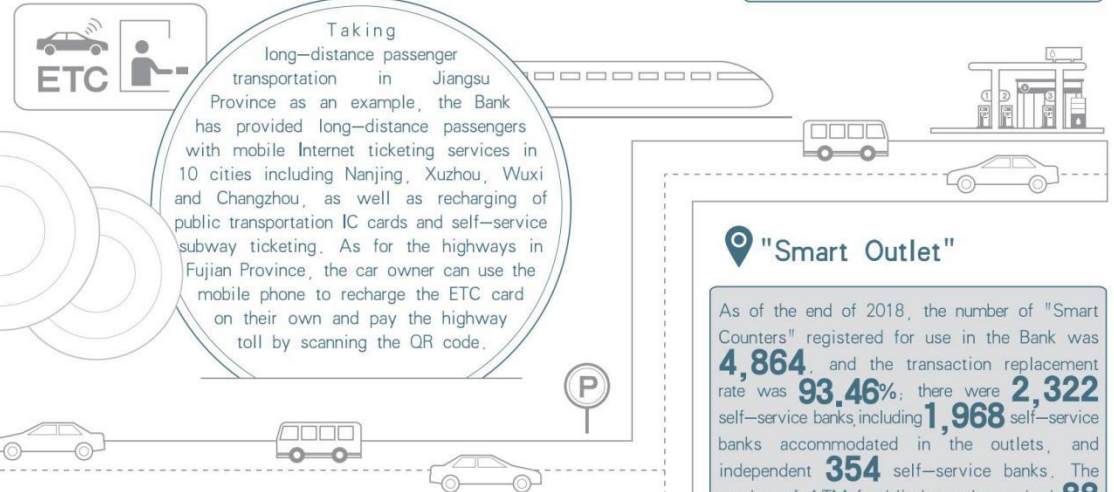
ETC

Taking long—distance passenger transportation in Jiangsu Province as an example, the Bank has provided long—distance passengers with mobile Internet ticketing services in 10 cities including Nanjing, Xuzhou, Wuxi and Changzhou, as well as recharging of public transportation IC cards and self—service subway ticketing. As for the highways in Fujian Province, the car owner can use the mobile phone to recharge the ETC card on their own and pay the highway toll by scanning the QR code.

P

"Smart Outlet"

As of the end of 2018, the number of "Smart Counters" registered for use in the Bank was 4,864, and the transaction replacement rate was 93.46%; there were 2,322 self—service banks, including 1,968 self—service banks accommodated in the outlets, and independent 354 self—service banks. The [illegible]